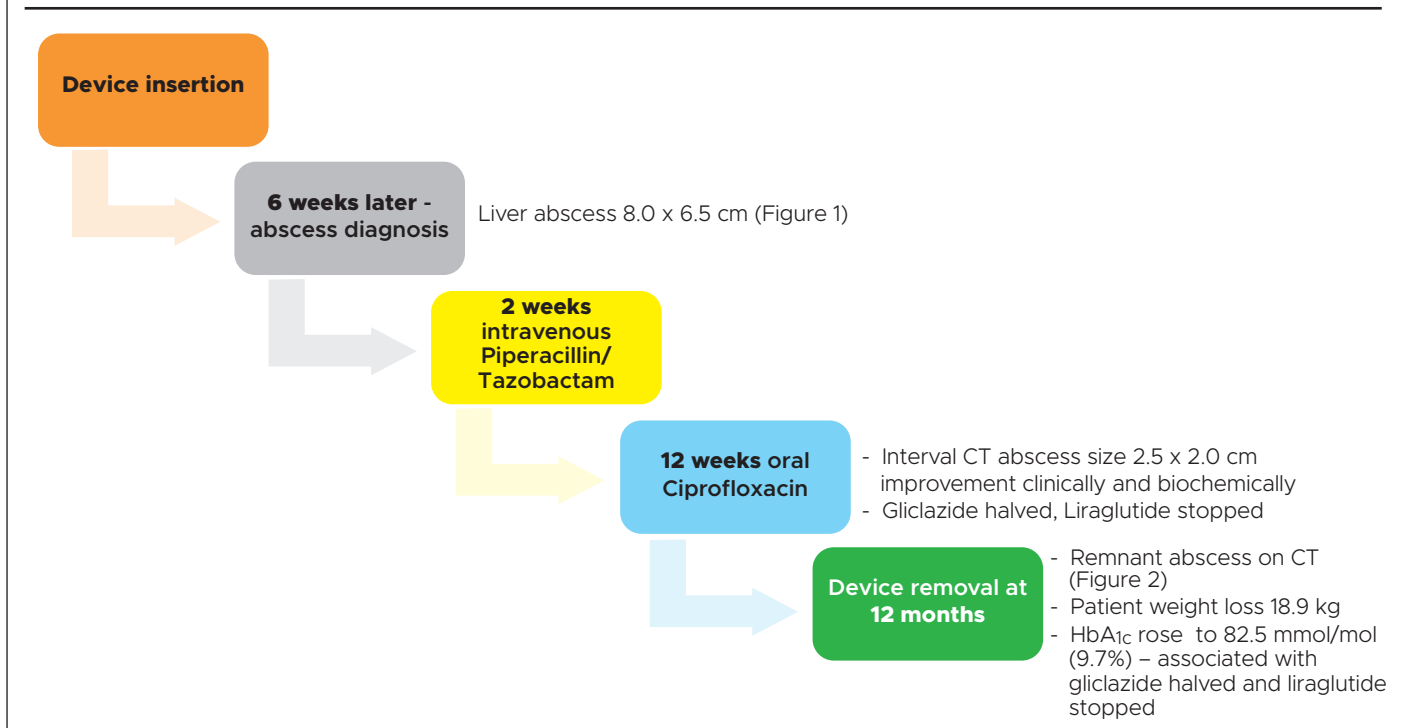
Device insertion

6 weeks later - abscess diagnosis

Liver abscess 8.0 x 6.5 cm (Figure 1)

2 weeks intravenous Piperacillin/ Tazobactam

12 weeks oral Ciprofloxacin

- Interval CT abscess size 2.5 x 2.0 cm improvement clinically and biochemically
- Gliclazide halved, Liraglutide stopped

Device removal at 12 months

- Remnant abscess on CT (Figure 2)
- Patient weight loss 18.9 kg
- $HbA_{1C}$ rose to 82.5 mmol/mol (9.7%) – associated with gliclazide halved and liraglutide stopped